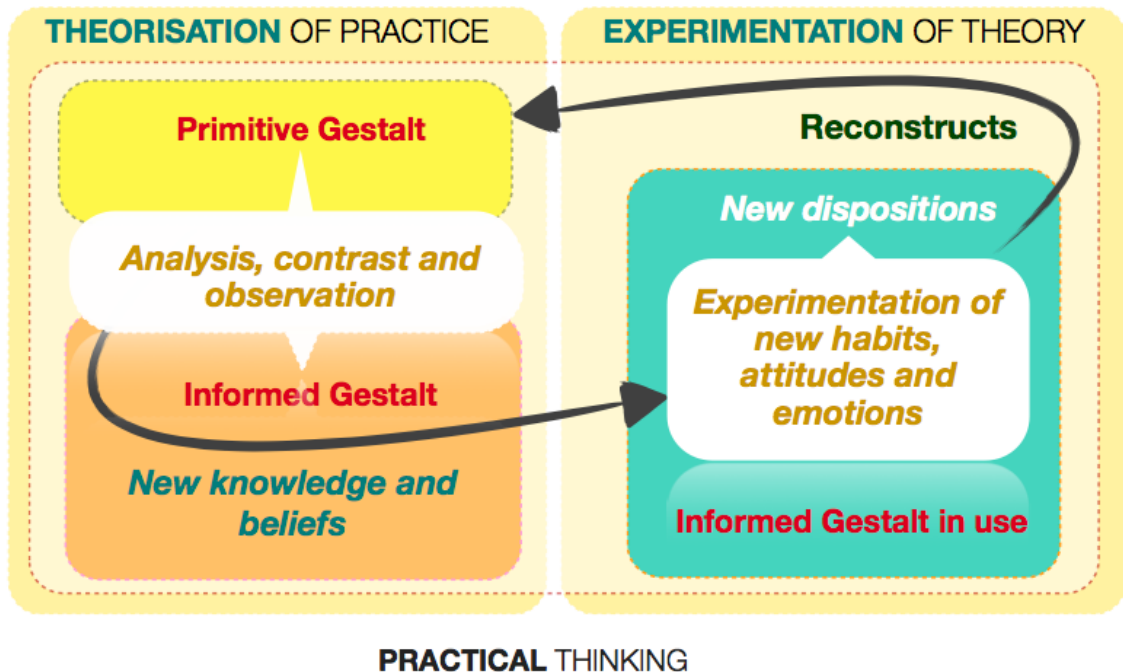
THEORISATION OF PRACTICE

Primitive Gestalt

Analysis, contrast and observation

Informed Gestalt

New knowledge and beliefs

EXPERIMENTATION OF THEORY

Reconstructs

New dispositions

Experimentation of new habits, attitudes and emotions

Informed Gestalt in use

PRACTICAL THINKING